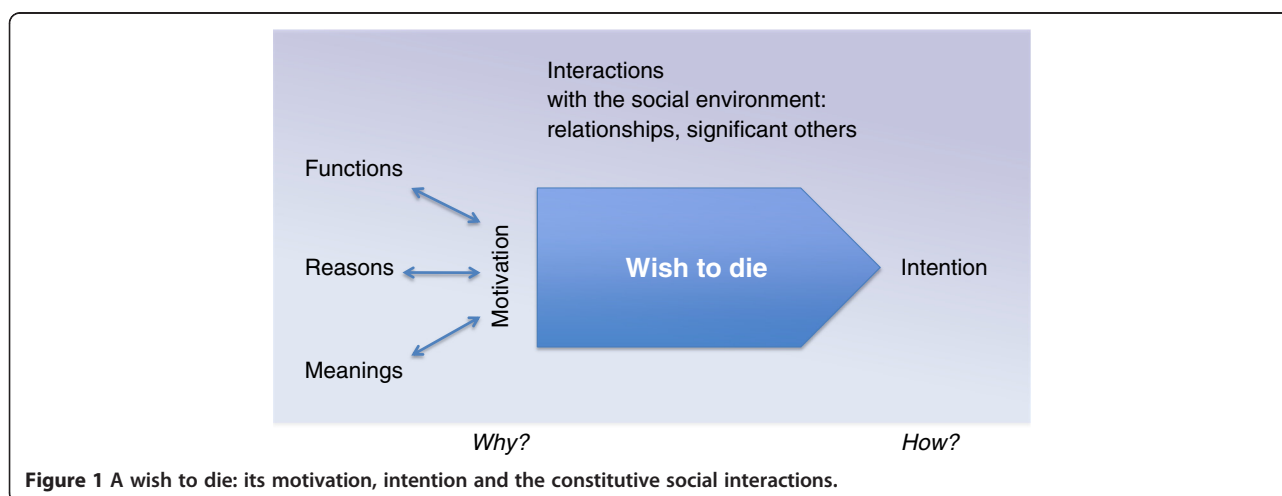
Interactions with the social environment: relationships, significant others

Functions

Reasons

Meanings

Motivation

Wish to die

Intention

Why?

How?

**Figure 1 A wish to die: its motivation, intention and the constitutive social interactions.**